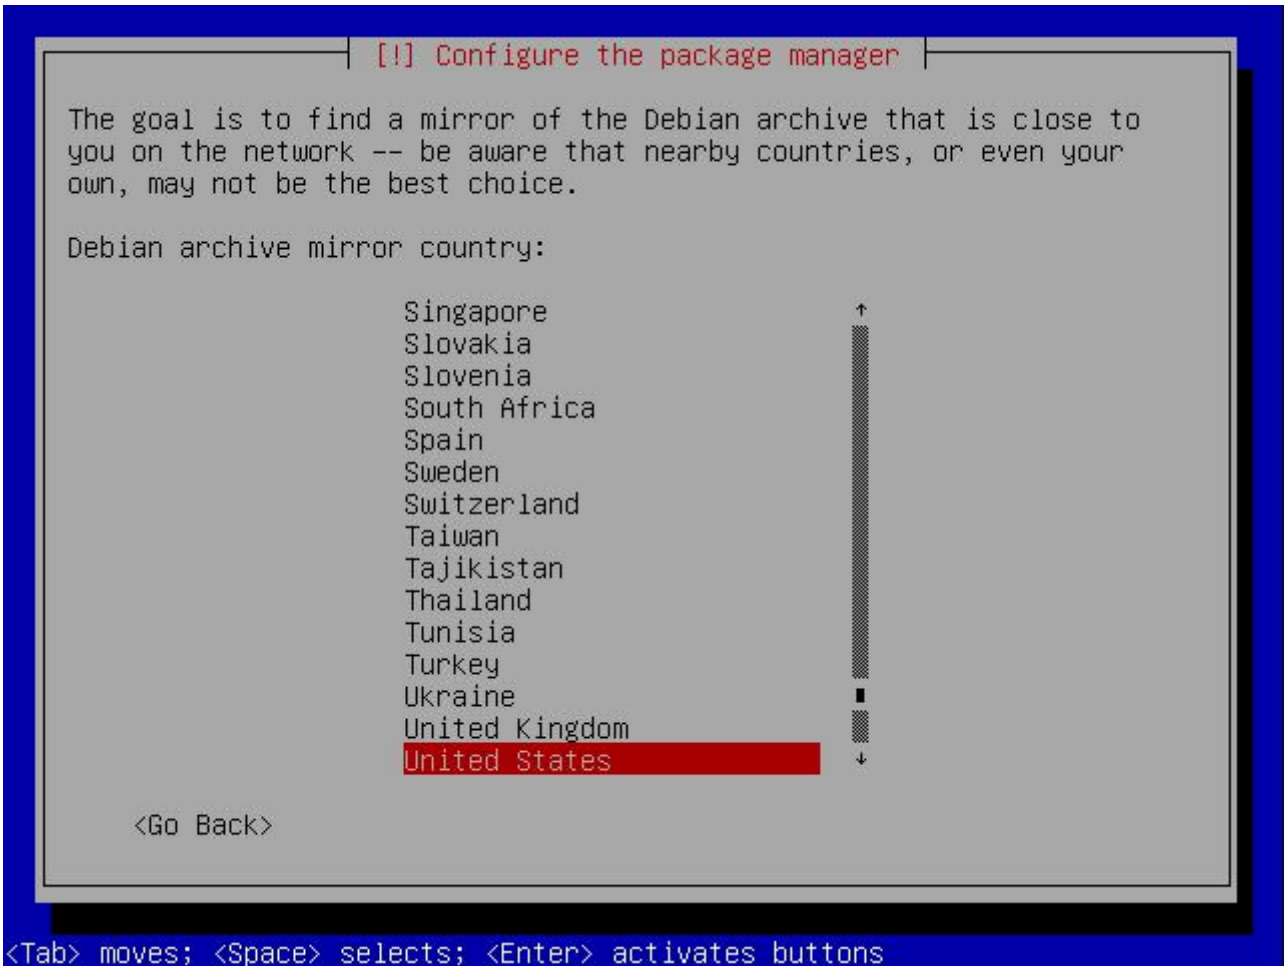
[!] Configure the package manager

The goal is to find a mirror of the Debian archive that is close to you on the network -- be aware that nearby countries, or even your own, may not be the best choice.

Debian archive mirror country:

Singapore
Slovakia
Slovenia
South Africa
Spain
Sweden
Switzerland
Taiwan
Tajikistan
Thailand
Tunisia
Turkey
Ukraine
United Kingdom
United States

<Go Back>

<Tab> moves; <Space> selects; <Enter> activates buttons